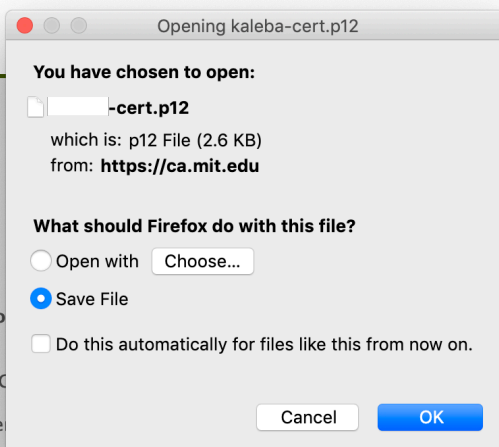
Opening kaleba-cert.p12

You have chosen to open:

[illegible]-cert.p12

which is: p12 File (2.6 KB)
from: https://ca.mit.edu

What should Firefox do with this file?

Open with Choose...

Save File

Do this automatically for files like this from now on.

Cancel OK